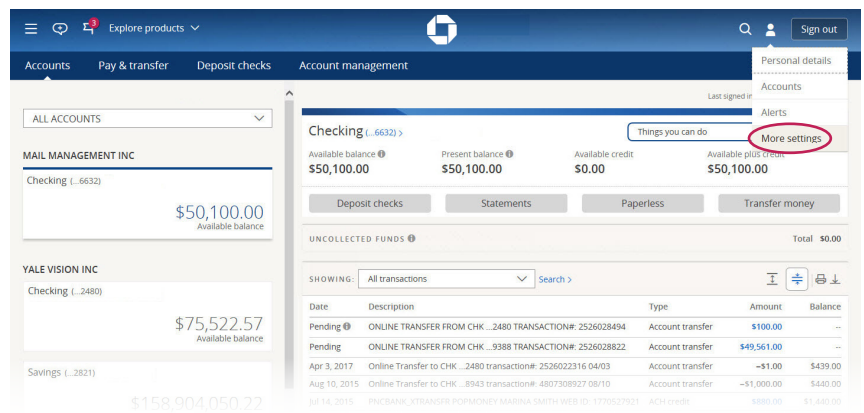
3 Explore products

Sign out

Accounts Pay & transfer Deposit checks Account management

Personal details
Accounts
Alerts
More settings

Last signed in

ALL ACCOUNTS

MAIL MANAGEMENT INC

Checking (...6632)

$50,100.00
Available balance

YALE VISION INC

Checking (...2480)

$75,522.57
Available balance

Savings (...2821)

$158,904,050.22

Checking (...6632) >

Things you can do

| Available balance | Present balance | Available credit | Available plus credit |
|---|---|---|---|
| $50,100.00 | $50,100.00 | $0.00 | $50,100.00 |

Deposit checks Statements Paperless Transfer money

UNCOLLECTED FUNDS Total $0.00

SHOWING: All transactions Search >

| Date | Description | Type | Amount | Balance |
|---|---|---|---|---|
| Pending | ONLINE TRANSFER FROM CHK ...2480 TRANSACTION#: 2526028494 | Account transfer | $100.00 | -- |
| Pending | ONLINE TRANSFER FROM CHK ...9388 TRANSACTION#: 2526028822 | Account transfer | $49,561.00 | -- |
| Apr 3, 2017 | Online Transfer to CHK ...2480 transaction#: 2526022316 04/03 | Account transfer | −$1.00 | $439.00 |
| Aug 10, 2015 | Online Transfer to CHK ...8943 transaction#: 4807308927 08/10 | Account transfer | −$1,000.00 | $440.00 |
| Jul 14, 2015 | PNCBANK_XTRANSFER POPMONEY MARINA SMITH WEB ID: 1770527921 | ACH credit | $880.00 | $1,440.00 |